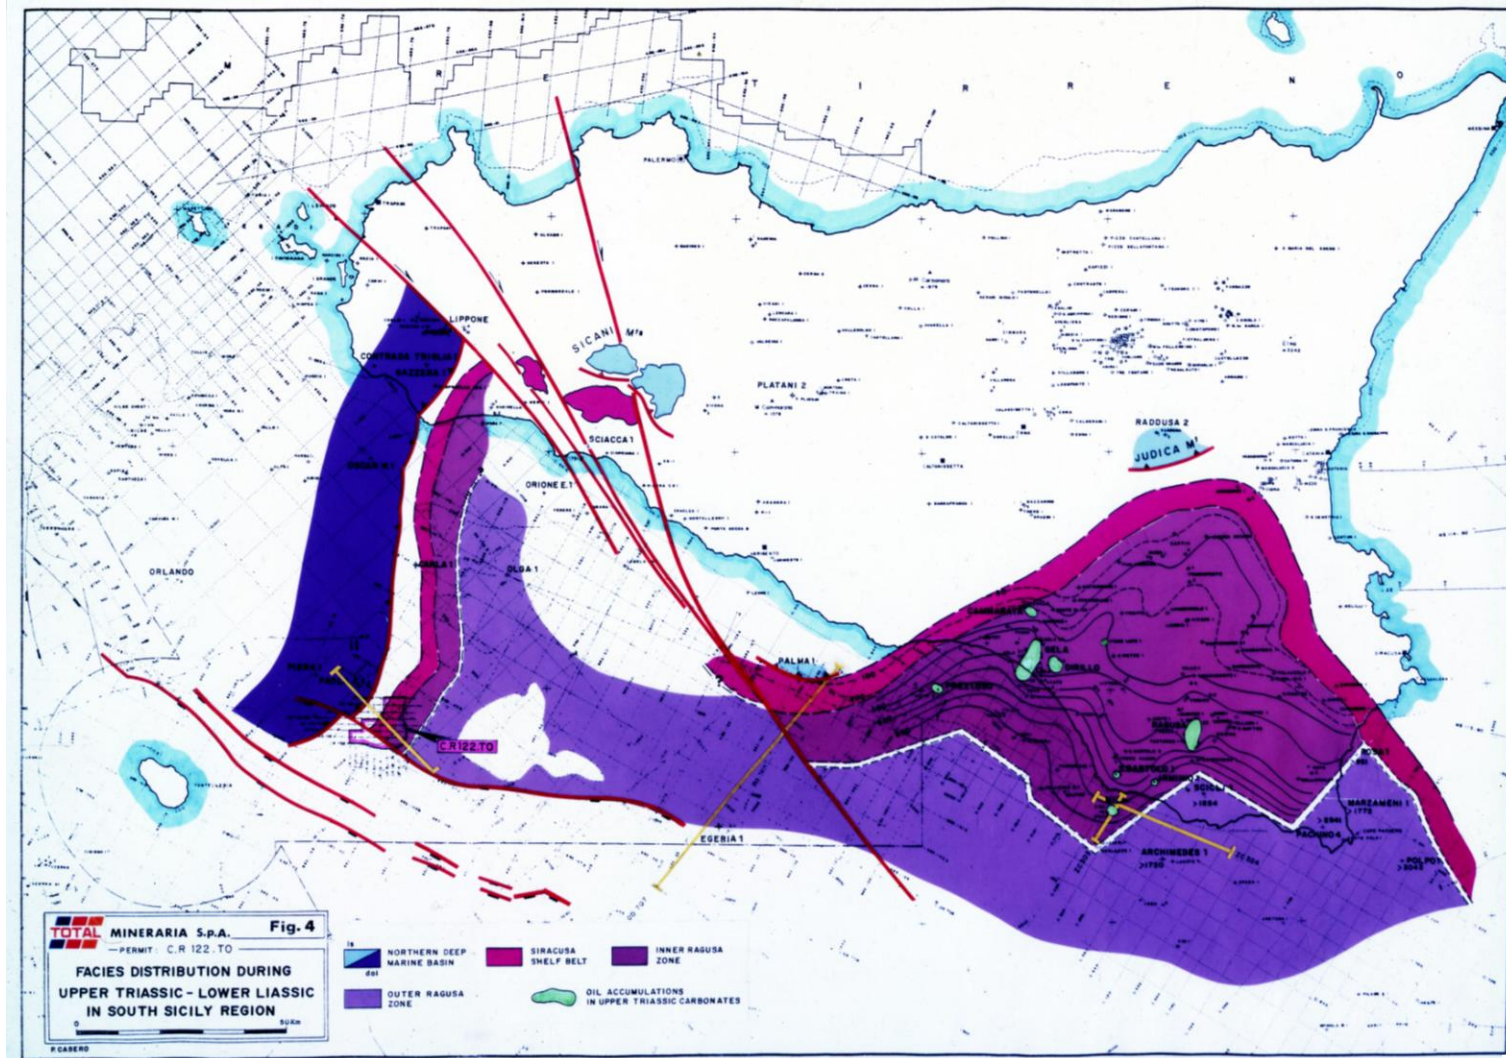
M A R E T I R R E N O

PALERMO

SICANI Mts

LIPPONE

CONTRADA TRIGLIA 1

NAZZARO 1

PLATANI 2

SCIACCA 1

RADDUSA 2

JUDICA Mt

ORIONE E.1

ORLANDO

NARA 1

OLGA 1

PALMA 1

GELA

CAMMARATA

VITTORIA

RAGUSA

CHIARAMONTE

SCICLI

ARCHIMEDES 1

MARZAMENI 1

PACHINO 4

POLPO 1

EGERIA 1

C.R122.TO

TOTAL MINERARIA S.p.A. Fig. 4

— PERMIT: C.R 122.TO —

FACIES DISTRIBUTION DURING UPPER TRIASSIC - LOWER LIASSIC IN SOUTH SICILY REGION

0 50Km

ls
dol

NORTHERN DEEP MARINE BASIN

SIRACUSA SHELF BELT

INNER RAGUSA ZONE

OUTER RAGUSA ZONE

OIL ACCUMULATIONS IN UPPER TRIASSIC CARBONATES

P.CASERO